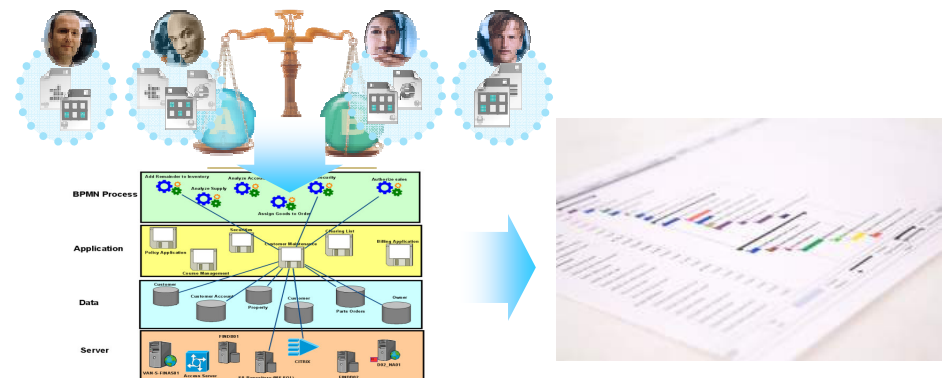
A

B

BPMN Process

Add Remainder to Inventory

Analyze Supply

Analyze Account

Security

Authorize sales

Assign Goods to Order

Application

Policy Application

Customer Maintenance

Course Management

Clearing List

Billing Application

Data

Customer

Customer Account

Property

Customer

Parts Orders

Owner

Server

FIN0001

CITRIX

VAN-S-FINAS01

Access Server

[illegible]

FIN0002

D02_NA01